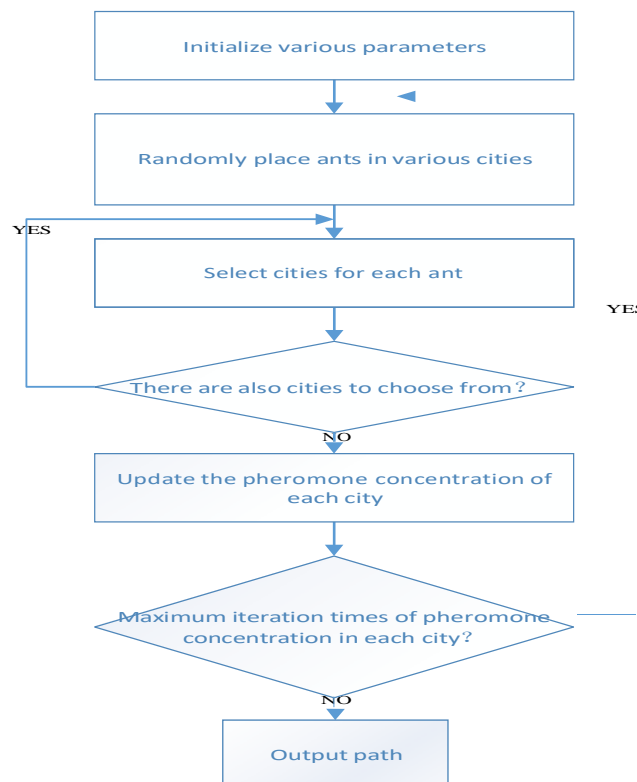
Initialize various parameters

Randomly place ants in various cities

YES

Select cities for each ant

YES

There are also cities to choose from？

NO

Update the pheromone concentration of each city

Maximum iteration times of pheromone concentration in each city？

NO

Output path